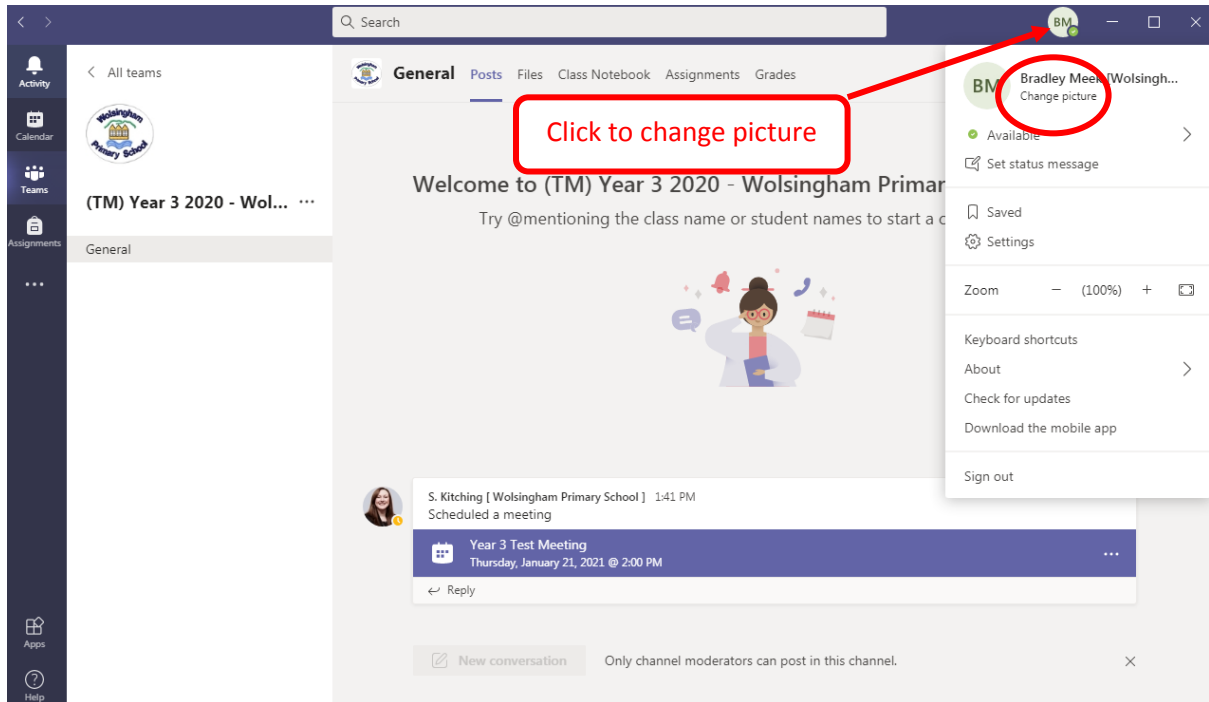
Search

BM

Activity

Calendar

Teams

Assignments

...

Apps

Help

All teams

Wolsingham Primary School

(TM) Year 3 2020 - Wol... ...

General

General Posts Files Class Notebook Assignments Grades

Click to change picture

Welcome to (TM) Year 3 2020 - Wolsingham Primar

Try @mentioning the class name or student names to start a c

BM Bradley Meek [Wolsingh...

Change picture

Available

Set status message

Saved

Settings

Zoom – (100%) +

Keyboard shortcuts

About

Check for updates

Download the mobile app

Sign out

S. Kitching [ Wolsingham Primary School ] 1:41 PM

Scheduled a meeting

Year 3 Test Meeting

Thursday, January 21, 2021 @ 2:00 PM

...

Reply

New conversation

Only channel moderators can post in this channel.